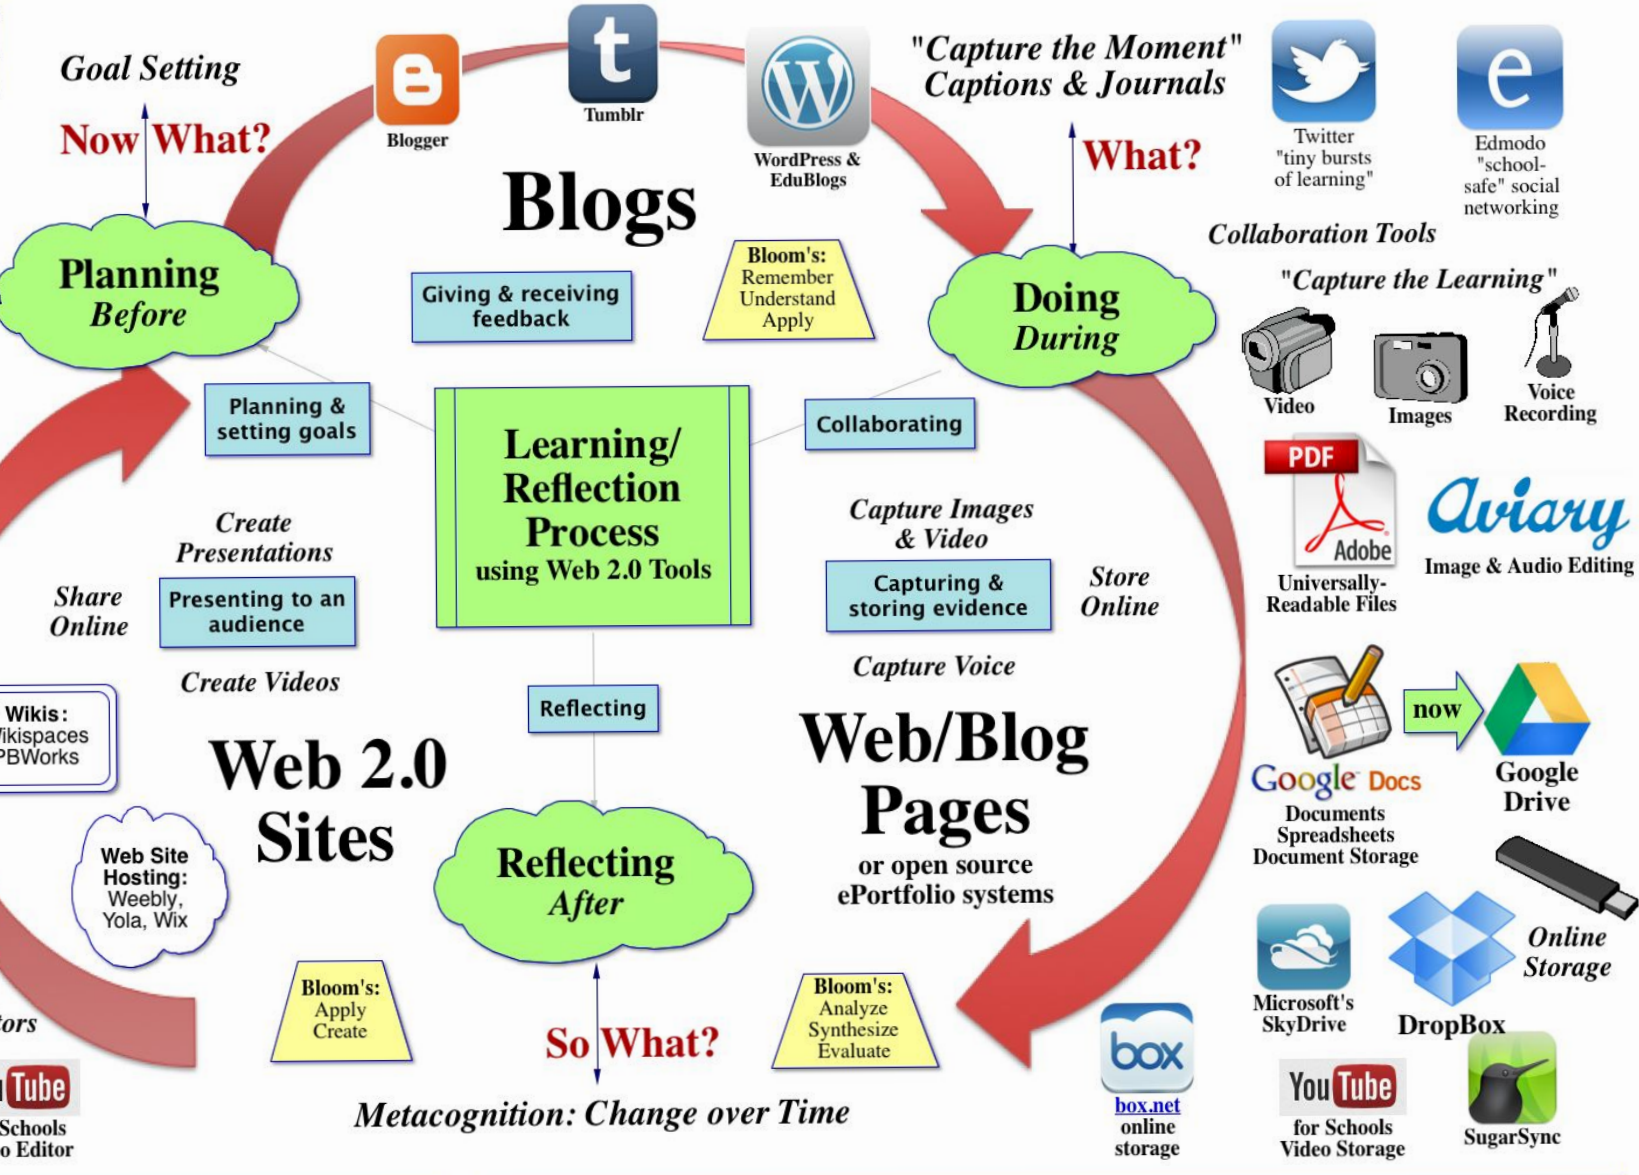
Goal Setting

Now What?

Blogger

t

Tumblr

WordPress & EduBlogs

"Capture the Moment" Captions & Journals

What?

Twitter "tiny bursts of learning"

e

Edmodo "school-safe" social networking

Collaboration Tools

Blogs

Planning Before

Giving & receiving feedback

Bloom's: Remember Understand Apply

Doing During

"Capture the Learning"

Video

Images

Voice Recording

Planning & setting goals

Learning/ Reflection Process using Web 2.0 Tools

Collaborating

PDF

Adobe

Universally-Readable Files

Aviary

Image & Audio Editing

Create Presentations

Share Online

Presenting to an audience

Capture Images & Video

Capturing & storing evidence

Store Online

Capture Voice

Create Videos

Wikis: ikispaces PBWorks

Reflecting

Web 2.0 Sites

Web/Blog Pages

or open source ePortfolio systems

Google Docs

Documents Spreadsheets Document Storage

now

Google Drive

Web Site Hosting: Weebly, Yola, Wix

Reflecting After

Online Storage

Microsoft's SkyDrive

DropBox

ors

Bloom's: Apply Create

So What?

Bloom's: Analyze Synthesize Evaluate

box

box.net online storage

Tube Schools o Editor

Metacognition: Change over Time

YouTube for Schools Video Storage

SugarSync